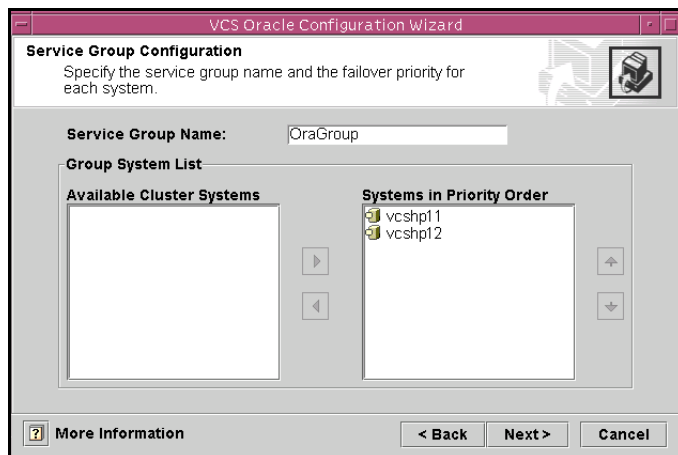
VCS Oracle Configuration Wizard

Service Group Configuration

Specify the service group name and the failover priority for each system.

Service Group Name: OraGroup

Group System List

Available Cluster Systems

Systems in Priority Order

vcshp11
vcshp12

? More Information

< Back

Next >

Cancel